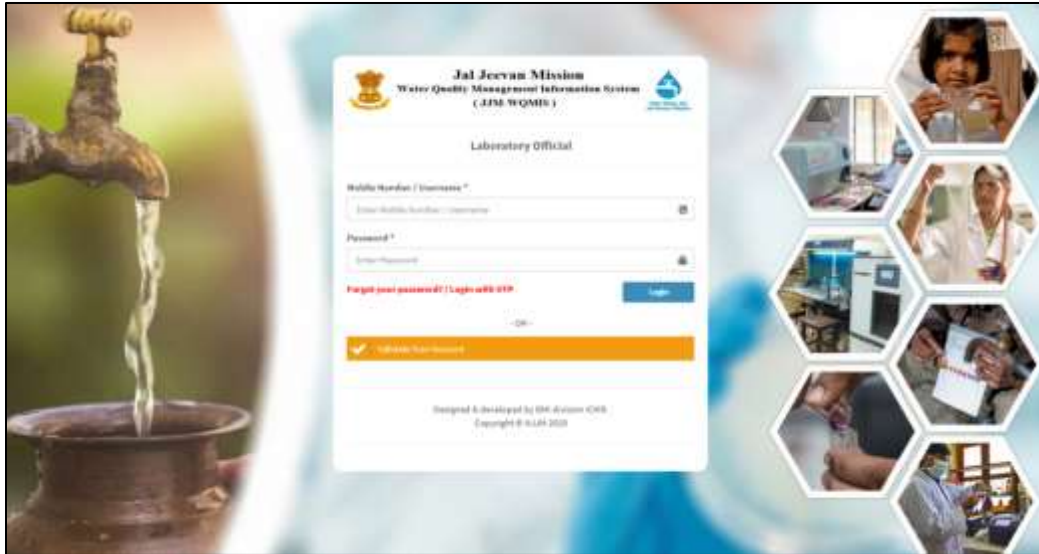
Jal Jeevan Mission
Water Quality Management Information System
( JJM-WQMIS )

Laboratory Official

Mobile Number / Username *

Enter Mobile Number / Username

Password *

Enter Password

Forgot your password? / Login with OTP

Login

- OR -

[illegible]

Designed & developed by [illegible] division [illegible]
Copyright © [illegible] 2023